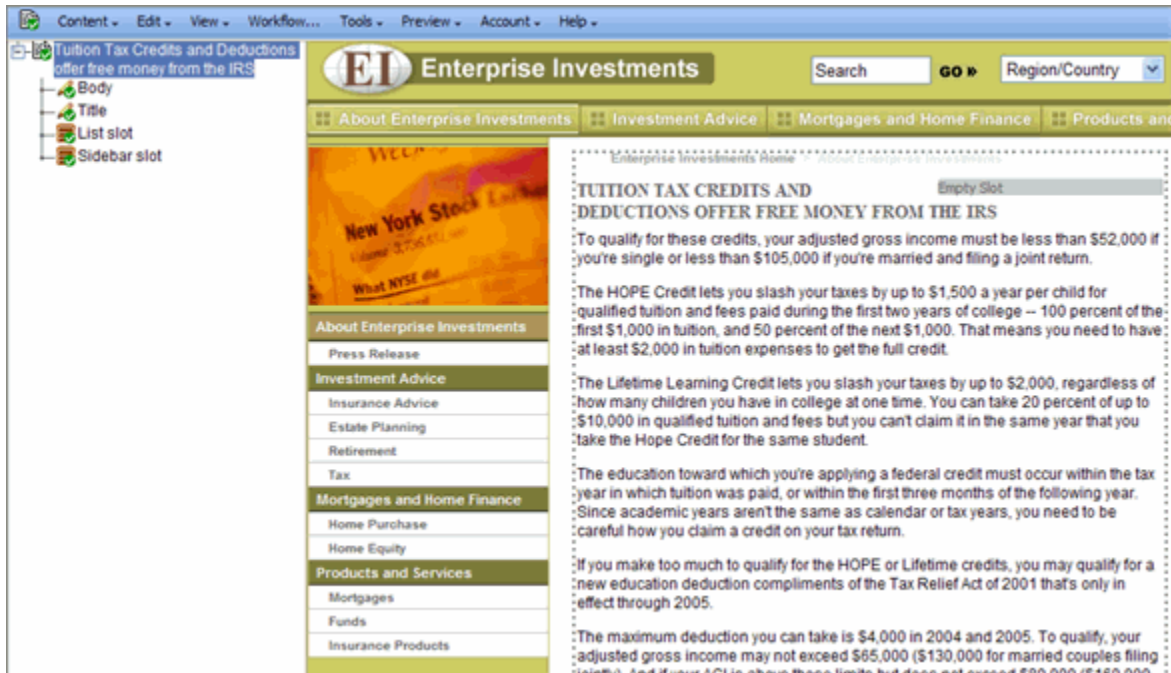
Content ▾ Edit ▾ View ▾ Workflow... Tools ▾ Preview ▾ Account ▾ Help ▾

Tuition Tax Credits and Deductions offer free money from the IRS
Body
Title
List slot
Sidebar slot

EI Enterprise Investments
Search GO » Region/Country

About Enterprise Investments | Investment Advice | Mortgages and Home Finance | Products an

New York Stock
What NYSE did

About Enterprise Investments
Press Release
Investment Advice
Insurance Advice
Estate Planning
Retirement
Tax
Mortgages and Home Finance
Home Purchase
Home Equity
Products and Services
Mortgages
Funds
Insurance Products

Enterprise Investments Home > About Enterprise Investments

TUITION TAX CREDITS AND DEDUCTIONS OFFER FREE MONEY FROM THE IRS

Empty Slot

To qualify for these credits, your adjusted gross income must be less than $52,000 if you're single or less than $105,000 if you're married and filing a joint return.

The HOPE Credit lets you slash your taxes by up to $1,500 a year per child for qualified tuition and fees paid during the first two years of college -- 100 percent of the first $1,000 in tuition, and 50 percent of the next $1,000. That means you need to have at least $2,000 in tuition expenses to get the full credit.

The Lifetime Learning Credit lets you slash your taxes by up to $2,000, regardless of how many children you have in college at one time. You can take 20 percent of up to $10,000 in qualified tuition and fees but you can't claim it in the same year that you take the Hope Credit for the same student.

The education toward which you're applying a federal credit must occur within the tax year in which tuition was paid, or within the first three months of the following year. Since academic years aren't the same as calendar or tax years, you need to be careful how you claim a credit on your tax return.

If you make too much to qualify for the HOPE or Lifetime credits, you may qualify for a new education deduction compliments of the Tax Relief Act of 2001 that's only in effect through 2005.

The maximum deduction you can take is $4,000 in 2004 and 2005. To qualify, your adjusted gross income may not exceed $65,000 ($130,000 for married couples filing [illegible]